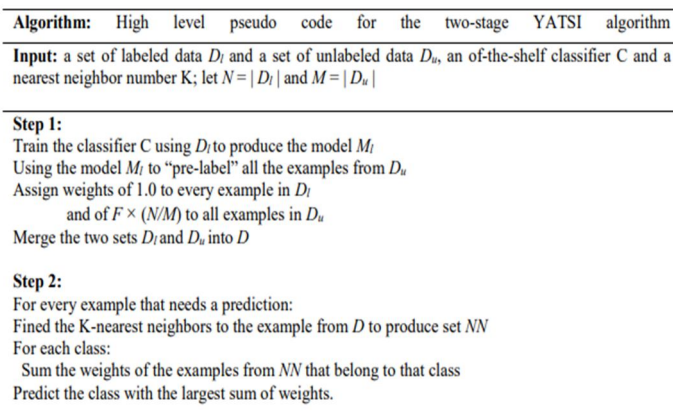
**Algorithm:** High level pseudo code for the two-stage YATSI algorithm

**Input:** a set of labeled data $D_l$ and a set of unlabeled data $D_u$, an of-the-shelf classifier C and a nearest neighbor number K; let $N = | D_l |$ and $M = | D_u |$

**Step 1:**
Train the classifier C using $D_l$ to produce the model $M_l$
Using the model $M_l$ to "pre-label" all the examples from $D_u$
Assign weights of 1.0 to every example in $D_l$
and of $F \times (N/M)$ to all examples in $D_u$
Merge the two sets $D_l$ and $D_u$ into $D$

**Step 2:**
For every example that needs a prediction:
Fined the K-nearest neighbors to the example from $D$ to produce set $NN$
For each class:
Sum the weights of the examples from $NN$ that belong to that class
Predict the class with the largest sum of weights.